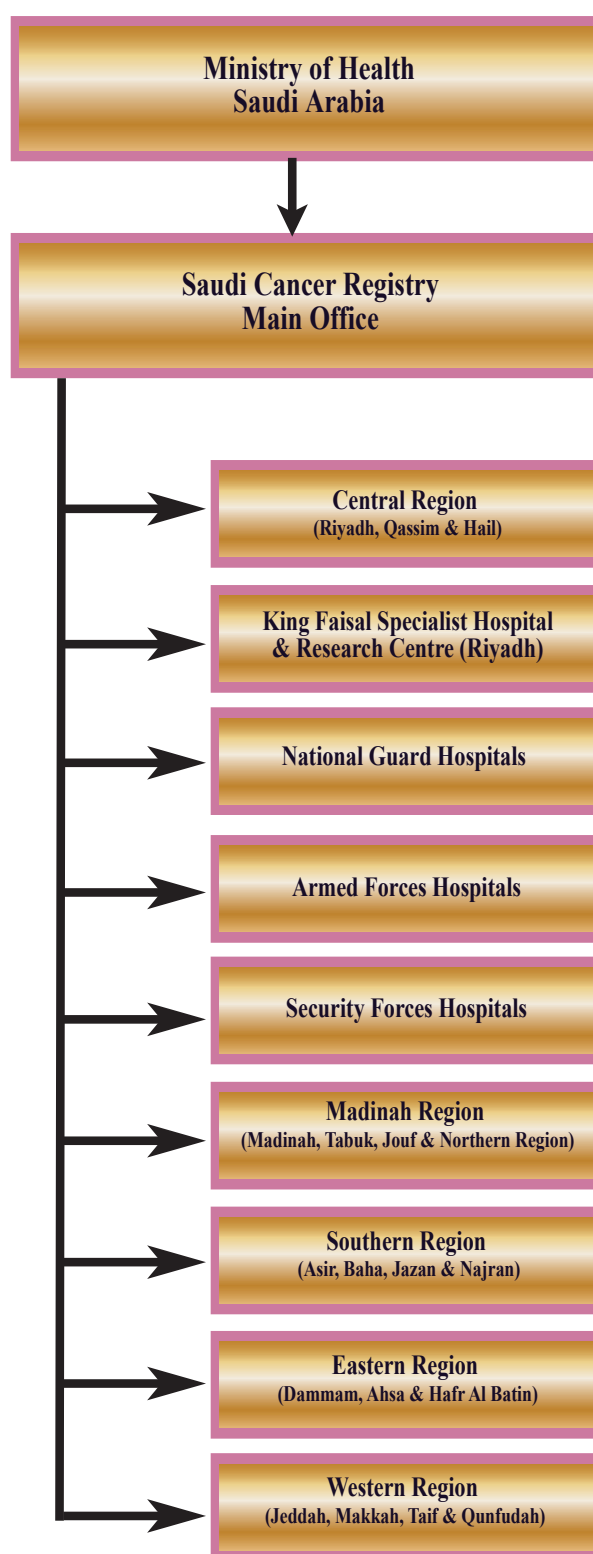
Ministry of Health
Saudi Arabia

Saudi Cancer Registry
Main Office

Central Region
(Riyadh, Qassim & Hail)

King Faisal Specialist Hospital
& Research Centre (Riyadh)

National Guard Hospitals

Armed Forces Hospitals

Security Forces Hospitals

Madinah Region
(Madinah, Tabuk, Jouf & Northern Region)

Southern Region
(Asir, Baha, Jazan & Najran)

Eastern Region
(Dammam, Ahsa & Hafr Al Batin)

Western Region
(Jeddah, Makkah, Taif & Qunfudah)